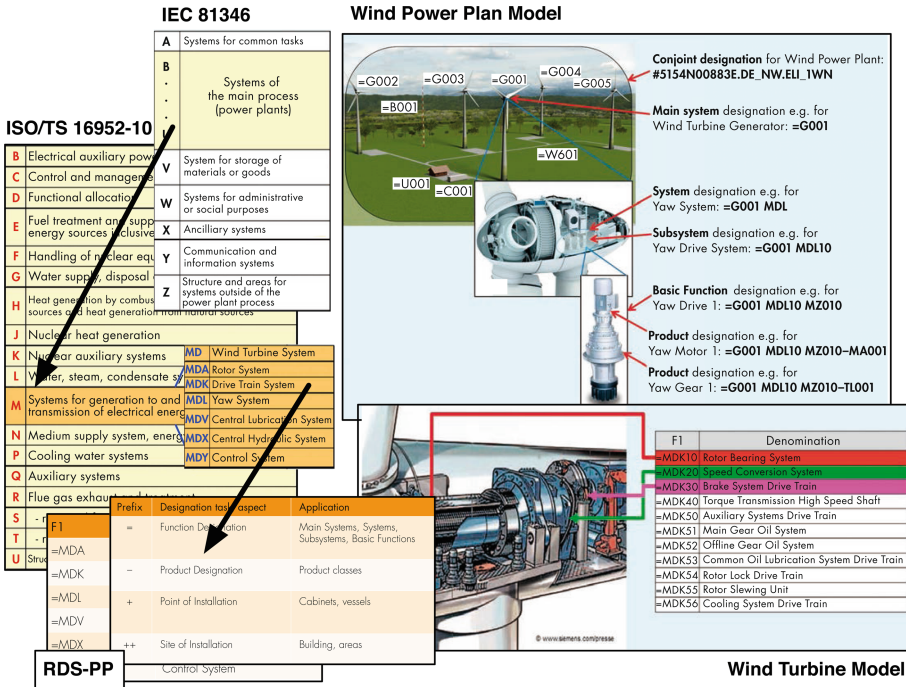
IEC 81346

| A | Systems for common tasks |
|---|---|
| B . . . L | Systems of the main process (power plants) |
| V | System for storage of materials or goods |
| W | Systems for administrative or social purposes |
| X | Ancilliary systems |
| Y | Communication and information systems |
| Z | Structure and areas for systems outside of the power plant process |

ISO/TS 16952-10

| B | Electrical auxiliary pow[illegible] |
|---|---|
| C | Control and manageme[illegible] |
| D | Functional allocatio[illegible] |
| E | Fuel treatment and supp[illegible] energy sources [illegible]clusive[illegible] |
| F | Handling of nuclear equ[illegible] |
| G | Water supply, disposal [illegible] |
| H | Heat generation by combus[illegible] sources and heat generation from natural sources |
| J | Nuclear heat generation |
| K | Nuclear auxiliary systems |
| L | Water, steam, condensate sy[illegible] |
| M | Systems for generation to and transmission of electrical energ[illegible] |
| N | Medium supply system, energ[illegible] |
| P | Cooling water systems |
| Q | Auxiliary systems |
| R | Flue gas exhaust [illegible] |
| S | - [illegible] |
| T | - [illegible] |
| U | Struc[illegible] |

| MD | Wind Turbine System |
|---|---|
| MDA | Rotor System |
| MDK | Drive Train System |
| MDL | Yaw System |
| MDV | Central Lubrication System |
| MDX | Central Hydraulic System |
| MDY | Control System |

| F1 |
|---|
| =MDA |
| =MDK |
| =MDL |
| =MDV |
| =MDX |
| Control System |

RDS-PP

| Prefix | Designation task/aspect | Application |
|---|---|---|
| = | Function Designation | Main Systems, Systems, Subsystems, Basic Functions |
| – | Product Designation | Product classes |
| + | Point of Installation | Cabinets, vessels |
| ++ | Site of Installation | Building, areas |

Wind Power Plan Model

=G002 =G003 =G001 =G004 =G005 =B001 =W601 =U001 =C001

Conjoint designation for Wind Power Plant: #5154N00883E.DE_NW.ELI_1WN

Main system designation e.g. for Wind Turbine Generator: =G001

System designation e.g. for Yaw System: =G001 MDL

Subsystem designation e.g. for Yaw Drive System: =G001 MDL10

Basic Function designation e.g. for Yaw Drive 1: =G001 MDL10 MZ010

Product designation e.g. for Yaw Motor 1: =G001 MDL10 MZ010–MA001

Product designation e.g. for Yaw Gear 1: =G001 MDL10 MZ010–TL001

| F1 | Denomination |
|---|---|
| =MDK10 | Rotor Bearing System |
| =MDK20 | Speed Conversion System |
| =MDK30 | Brake System Drive Train |
| =MDK40 | Torque Transmission High Speed Shaft |
| =MDK50 | Auxiliary Systems Drive Train |
| =MDK51 | Main Gear Oil System |
| =MDK52 | Offline Gear Oil System |
| =MDK53 | Common Oil Lubrication System Drive Train |
| =MDK54 | Rotor Lock Drive Train |
| =MDK55 | Rotor Slewing Unit |
| =MDK56 | Cooling System Drive Train |

© www.siemens.com/presse

Wind Turbine Model